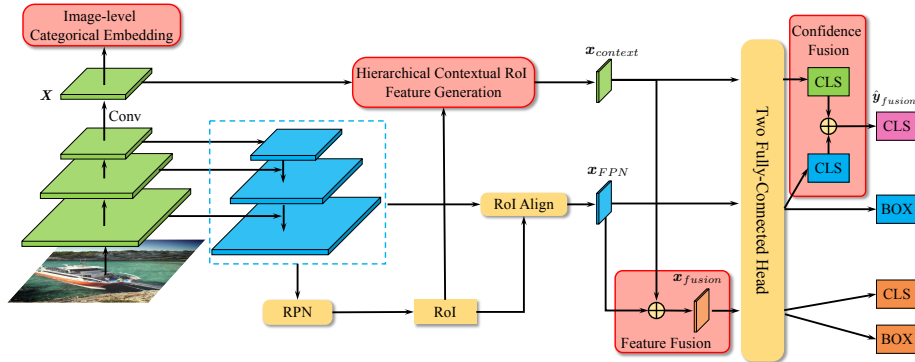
Image-level Categorical Embedding

$\boldsymbol{X}$

Conv

Hierarchical Contextual RoI Feature Generation

$\boldsymbol{x}_{context}$

Two Fully-Connected Head

Confidence Fusion

CLS

$\hat{\boldsymbol{y}}_{fusion}$

CLS

CLS

$\boldsymbol{x}_{FPN}$

RoI Align

BOX

$\boldsymbol{x}_{fusion}$

CLS

RPN

RoI

Feature Fusion

BOX